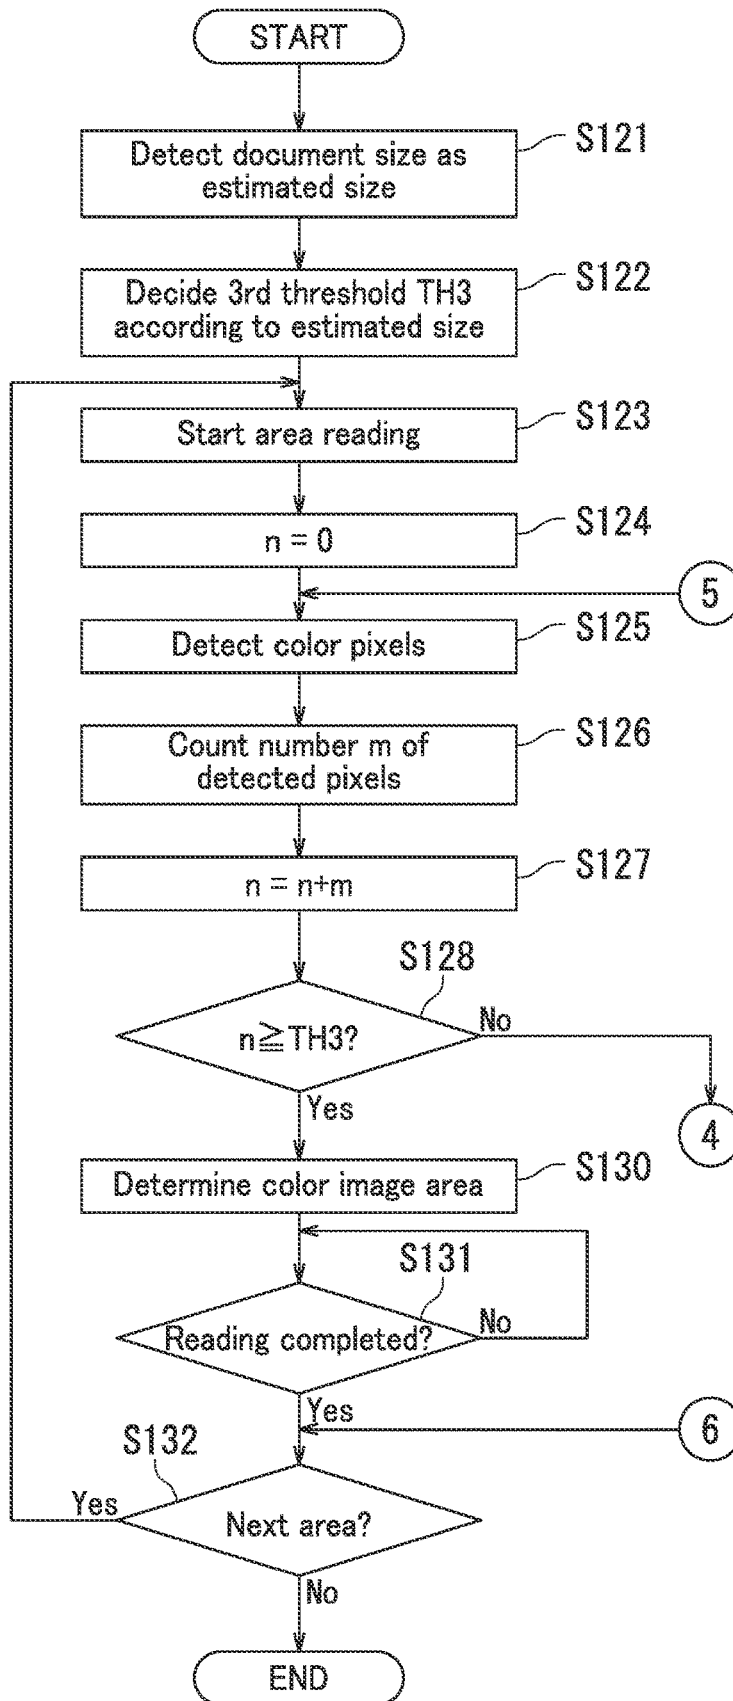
START

Detect document size as estimated size

S121

Decide 3rd threshold TH3 according to estimated size

S122

Start area reading

S123

n = 0

S124

5

Detect color pixels

S125

Count number m of detected pixels

S126

n = n+m

S127

S128

$n \geqq TH3$?

No

4

Yes

Determine color image area

S130

S131

Reading completed?

No

Yes

6

S132

Yes

Next area?

No

END